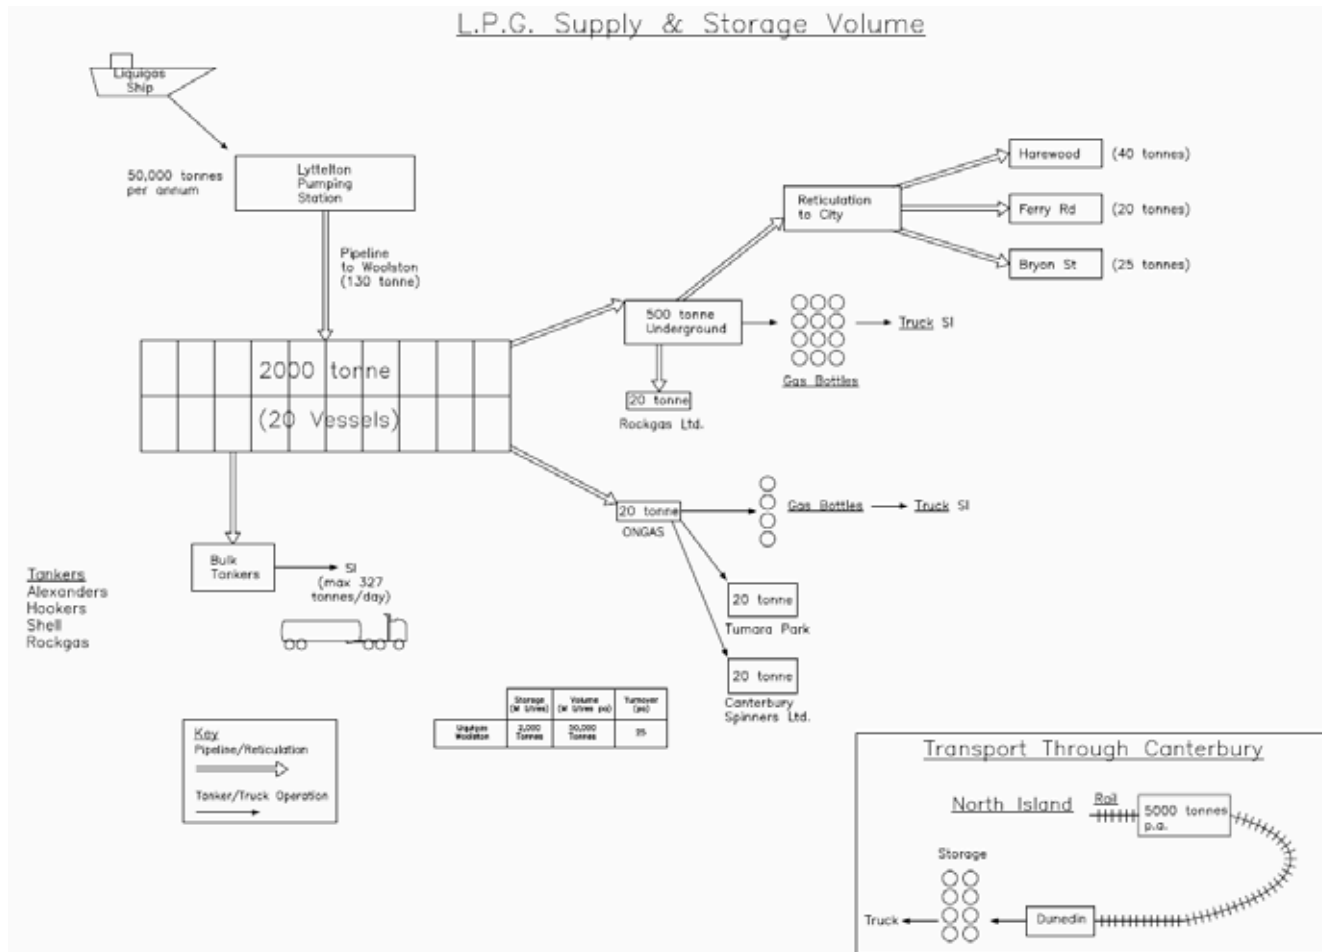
L.P.G. Supply & Storage Volume

Liquigas Ship

50,000 tonnes per annum

Lyttelton Pumping Station

Pipeline to Woolston (130 tonne)

2000 tonne

(20 Vessels)

500 tonne Underground

Reticulation to City

Harewood (40 tonnes)

Ferry Rd (20 tonnes)

Bryon St (25 tonnes)

Truck SI

Gas Bottles

20 tonne

Rockgas Ltd.

20 tonne

ONGAS

Gas Bottles → Truck SI

20 tonne

Tumara Park

20 tonne

Canterbury Spinners Ltd.

Bulk Tankers

SI (max 327 tonnes/day)

Tankers
Alexanders
Hookers
Shell
Rockgas

| | Storage (M litres) | Volume (M litres pa) | Turnover (pa) |
|---|---|---|---|
| Liquigas Woolston | 2,000 Tonnes | 50,000 Tonnes | 25 |

Key
Pipeline/Reticulation

Tanker/Truck Operation

Transport Through Canterbury

North Island

Rail

5000 tonnes p.a.

Storage

Truck

Dunedin